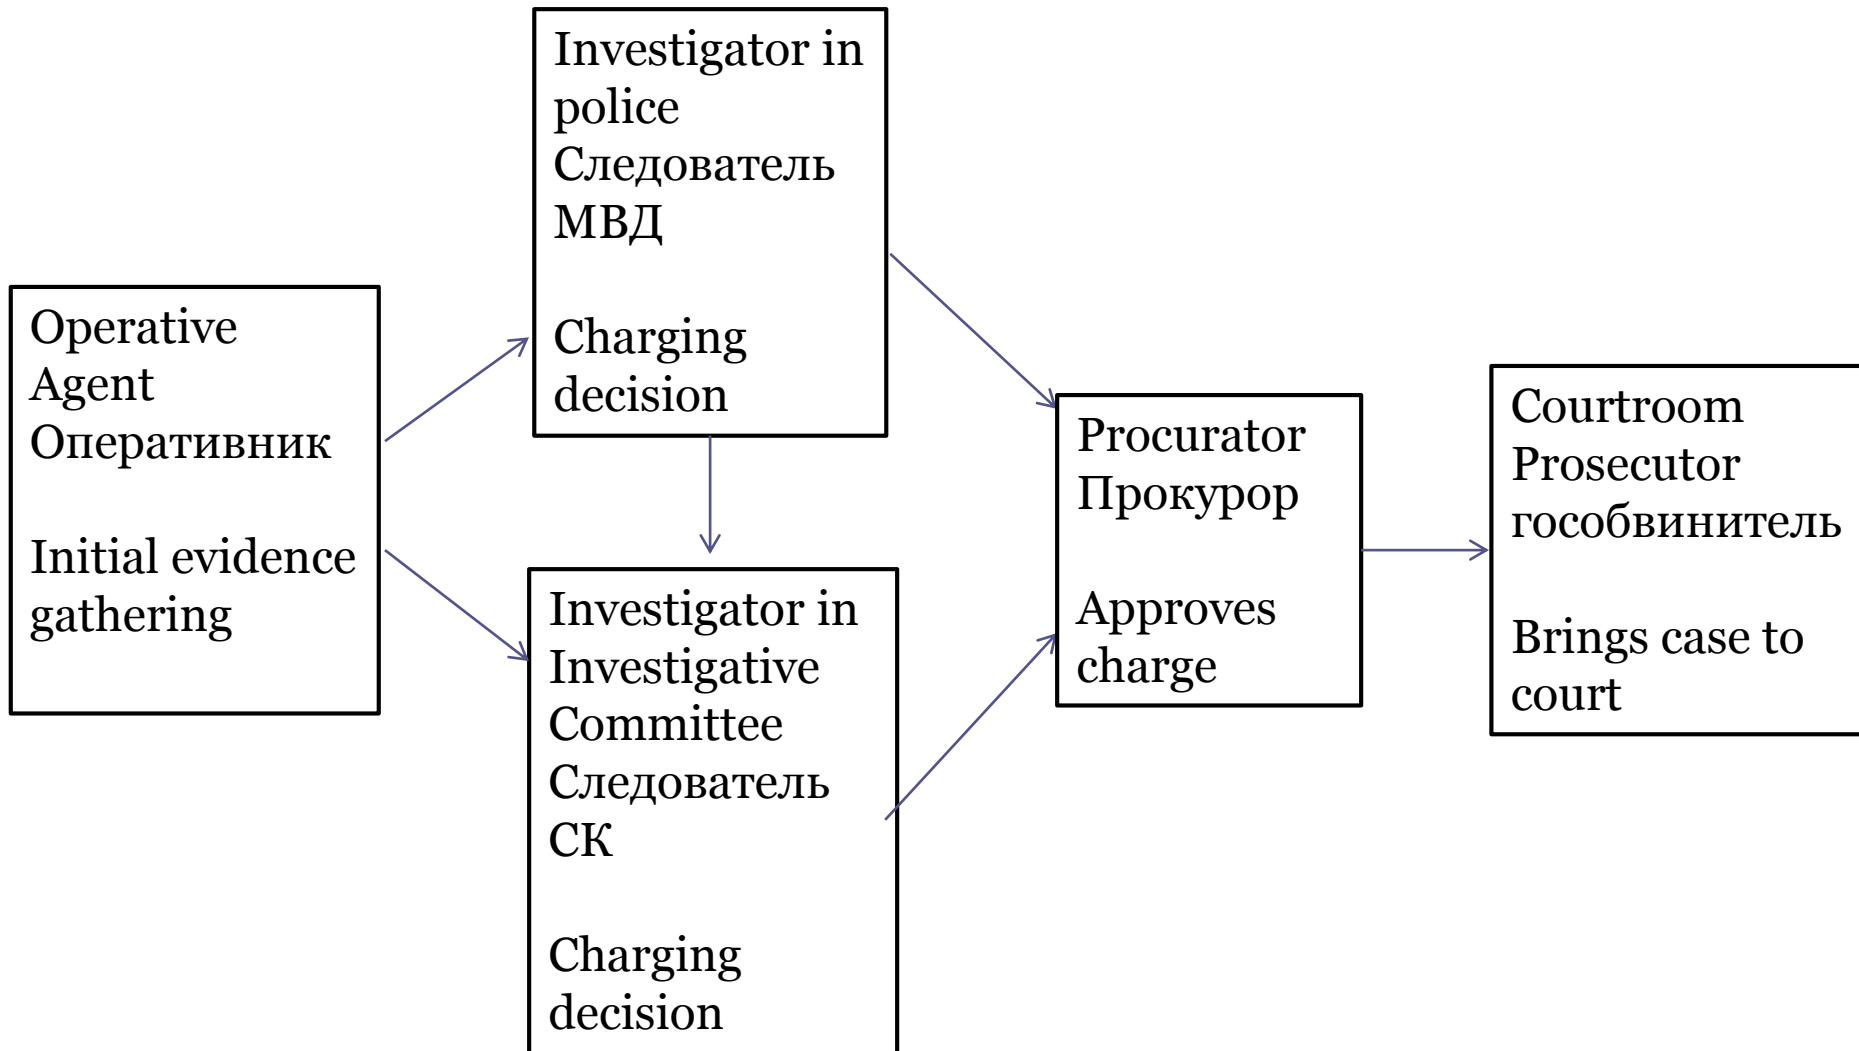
Operative Agent Оперативник

Initial evidence gathering

Investigator in police Следователь МВД

Charging decision

Investigator in Investigative Committee Следователь СК

Charging decision

Procurator Прокурор

Approves charge

Courtroom Prosecutor гособвинитель

Brings case to court